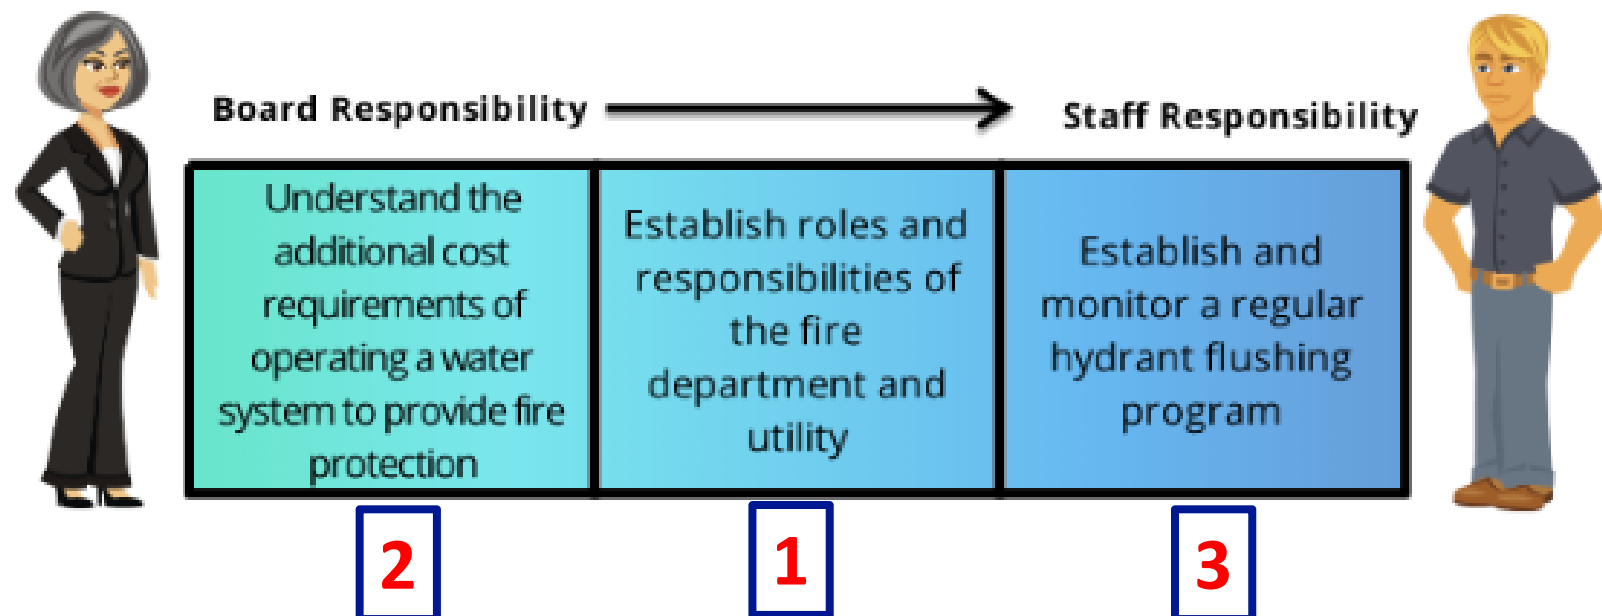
Board Responsibility

Staff Responsibility

| Understand the additional cost requirements of operating a water system to provide fire protection | Establish roles and responsibilities of the fire department and utility | Establish and monitor a regular hydrant flushing program |
|---|---|---|
| 2 | 1 | 3 |